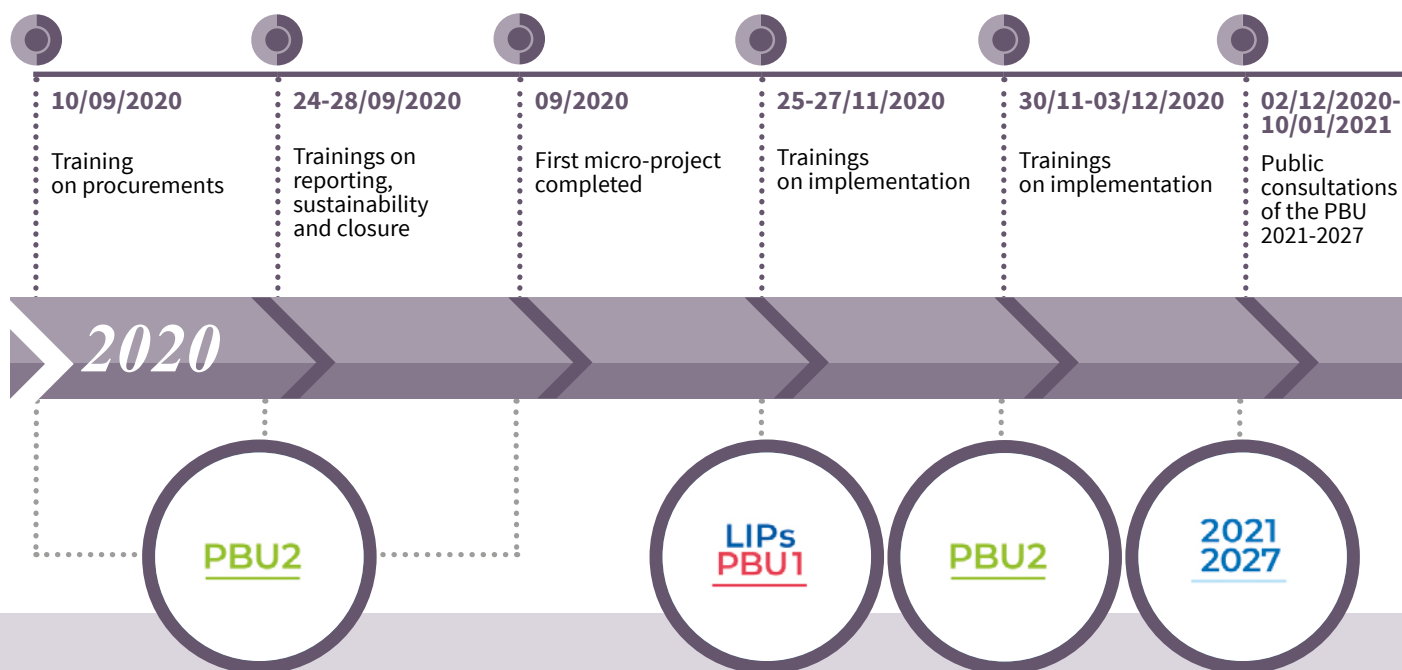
10/09/2020

Training on procurements

24-28/09/2020

Trainings on reporting, sustainability and closure

09/2020

First micro-project completed

25-27/11/2020

Trainings on implementation

30/11-03/12/2020

Trainings on implementation

02/12/2020-10/01/2021

Public consultations of the PBU 2021-2027

2020

PBU2

LIPs PBU1

PBU2

2021 2027